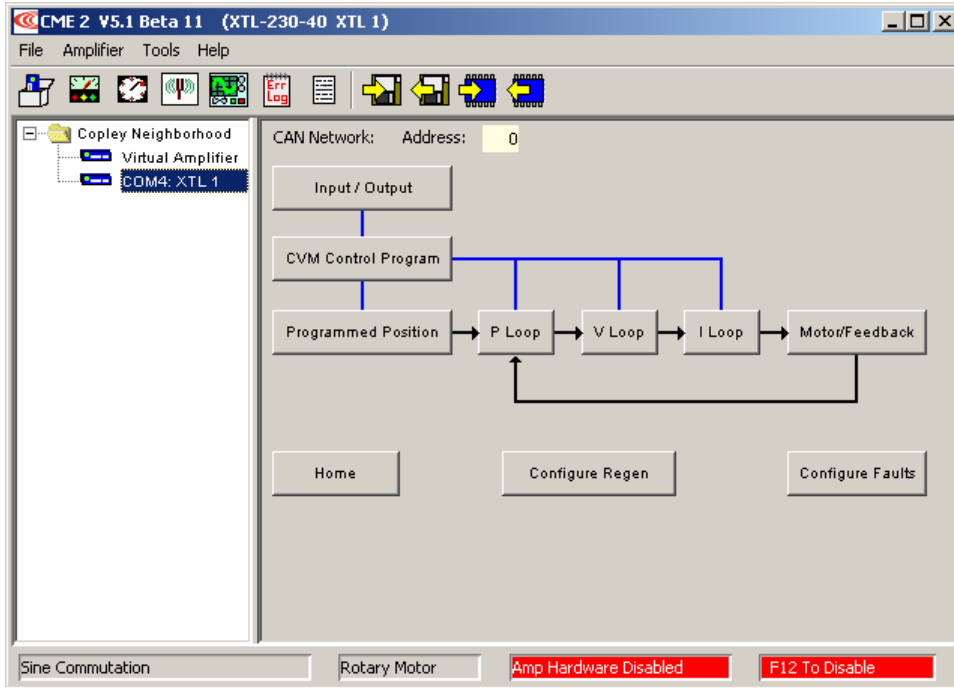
CME 2 V5.1 Beta 11 (XTL-230-40 XTL 1)

File Amplifier Tools Help

Err Log

Copley Neighborhood
Virtual Amplifier
COM4: XTL 1

CAN Network: Address: 0

Input / Output

CVM Control Program

Programmed Position

P Loop

V Loop

I Loop

Motor/Feedback

Home

Configure Regen

Configure Faults

Sine Commutation

Rotary Motor

Amp Hardware Disabled

F12 To Disable